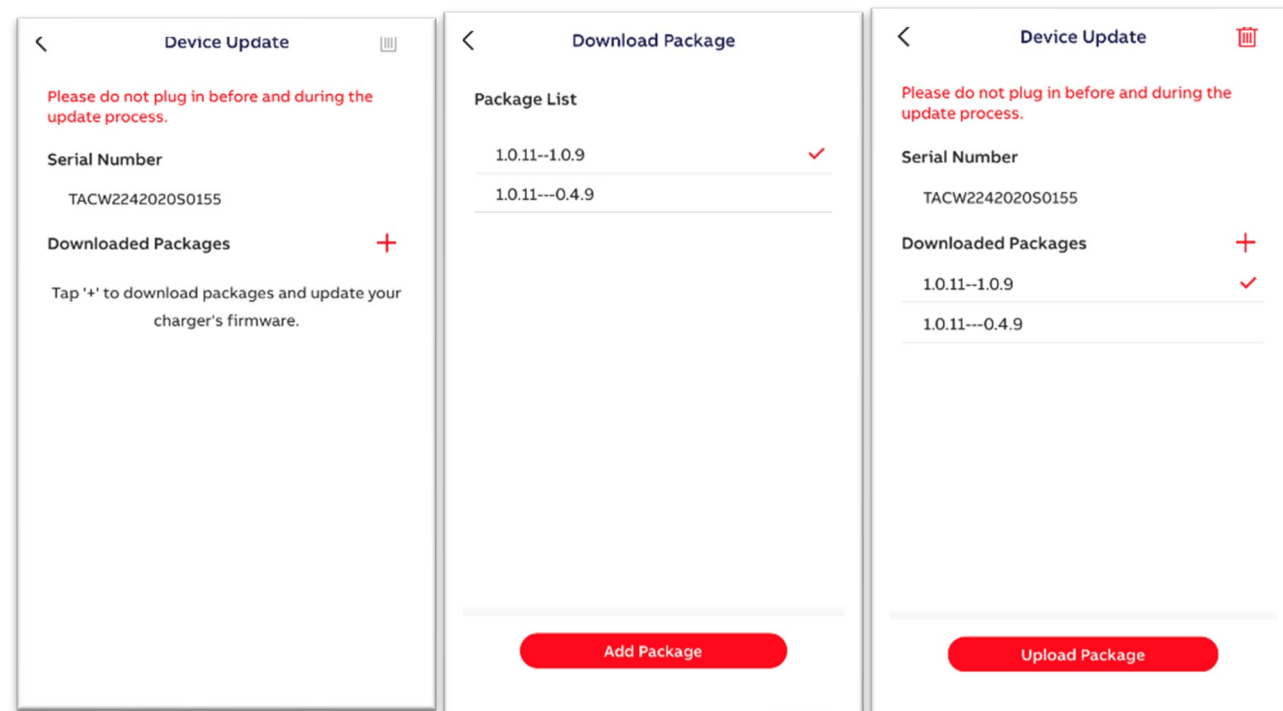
Device Update

Please do not plug in before and during the update process.

Serial Number

TACW2242020S0155

Downloaded Packages +

Tap '+' to download packages and update your charger's firmware.

Download Package

Package List

1.0.11--1.0.9

1.0.11---0.4.9

Add Package

Device Update

Please do not plug in before and during the update process.

Serial Number

TACW2242020S0155

Downloaded Packages +

1.0.11--1.0.9

1.0.11---0.4.9

Upload Package